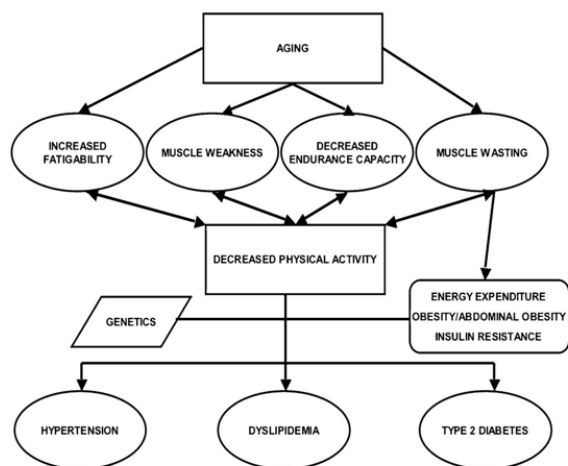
AGING

INCREASED FATIGABILITY

MUSCLE WEAKNESS

DECREASED ENDURANCE CAPACITY

MUSCLE WASTING

DECREASED PHYSICAL ACTIVITY

GENETICS

ENERGY EXPENDITURE
OBESITY/ABDOMINAL OBESITY
INSULIN RESISTANCE

HYPERTENSION

DYSLIPIDEMIA

TYPE 2 DIABETES